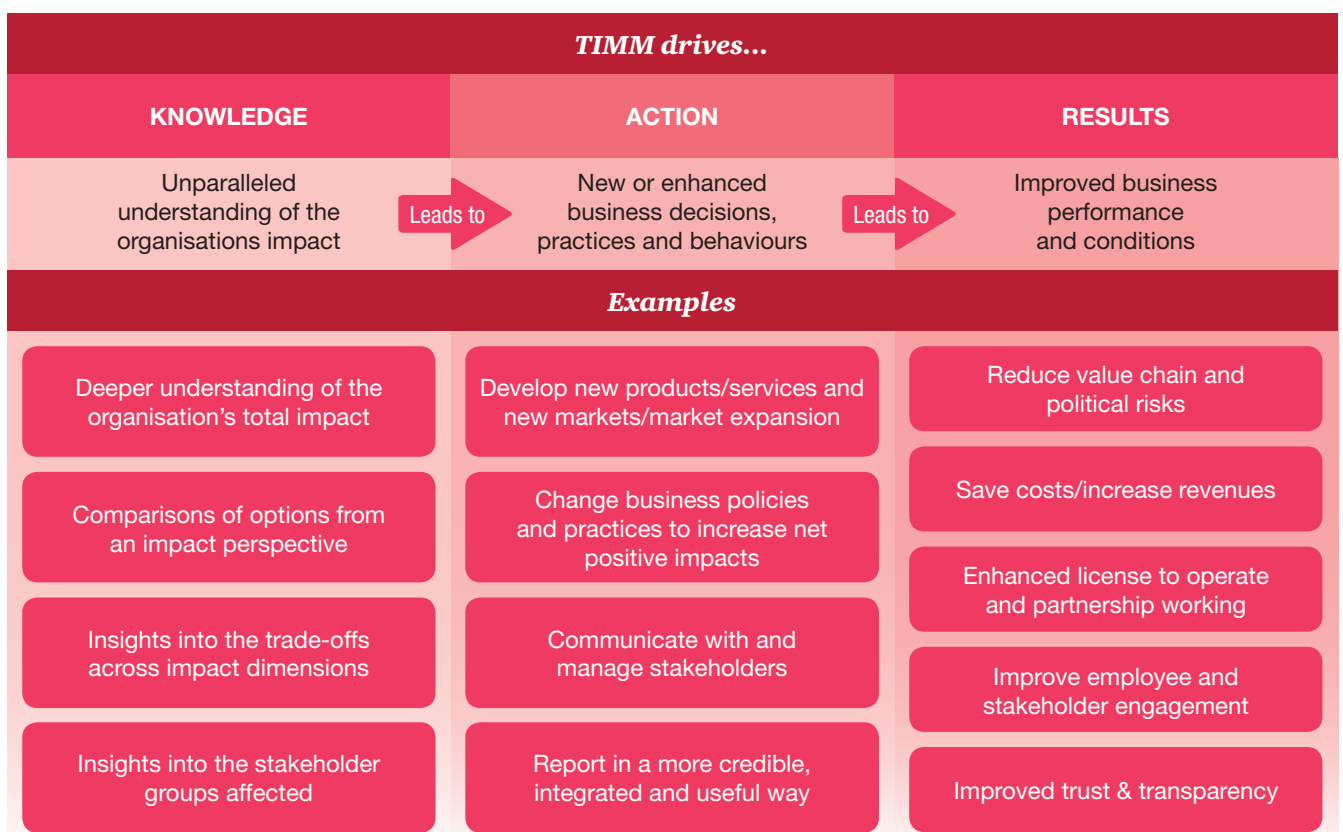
TIMM drives...

| KNOWLEDGE | ACTION | RESULTS |
|---|---|---|
| Unparalleled understanding of the organisations impact | New or enhanced business decisions, practices and behaviours | Improved business performance and conditions |

Leads to

Leads to

Examples

Deeper understanding of the organisation's total impact

Comparisons of options from an impact perspective

Insights into the trade-offs across impact dimensions

Insights into the stakeholder groups affected

Develop new products/services and new markets/market expansion

Change business policies and practices to increase net positive impacts

Communicate with and manage stakeholders

Report in a more credible, integrated and useful way

Reduce value chain and political risks

Save costs/increase revenues

Enhanced license to operate and partnership working

Improve employee and stakeholder engagement

Improved trust & transparency